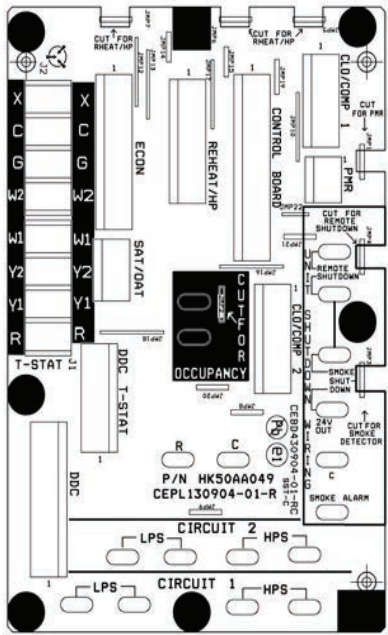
CUT FOR RHEAT/HP
CUT FOR RHEAT/HP
CLO/COMP 1
CUT FOR PMR
PMR
X
C
G
W2
W1
Y2
Y1
R
X
C
G
W2
W1
Y2
Y1
R
T-STAT
J1
ECON
SAT/DAT
REHEAT/HP
CONTROL BOARD
JMP22
CUT FOR REMOTE SHUTDOWN
REMOTE SHUTDOWN
CUTFOR
OCCUPANCY
CLO/COMP 2
SMOKE SHUT-DOWN
24V OUT
C
CUT FOR SMOKE DETECTOR
SMOKE ALARM
DDC T-STAT
DDC
R
C
P/N HK50AA049
CEPL130904-01-R
CEBD430904-01-RC
CIRCUIT 2
LPS
HPS
CIRCUIT 1
LPS
HPS